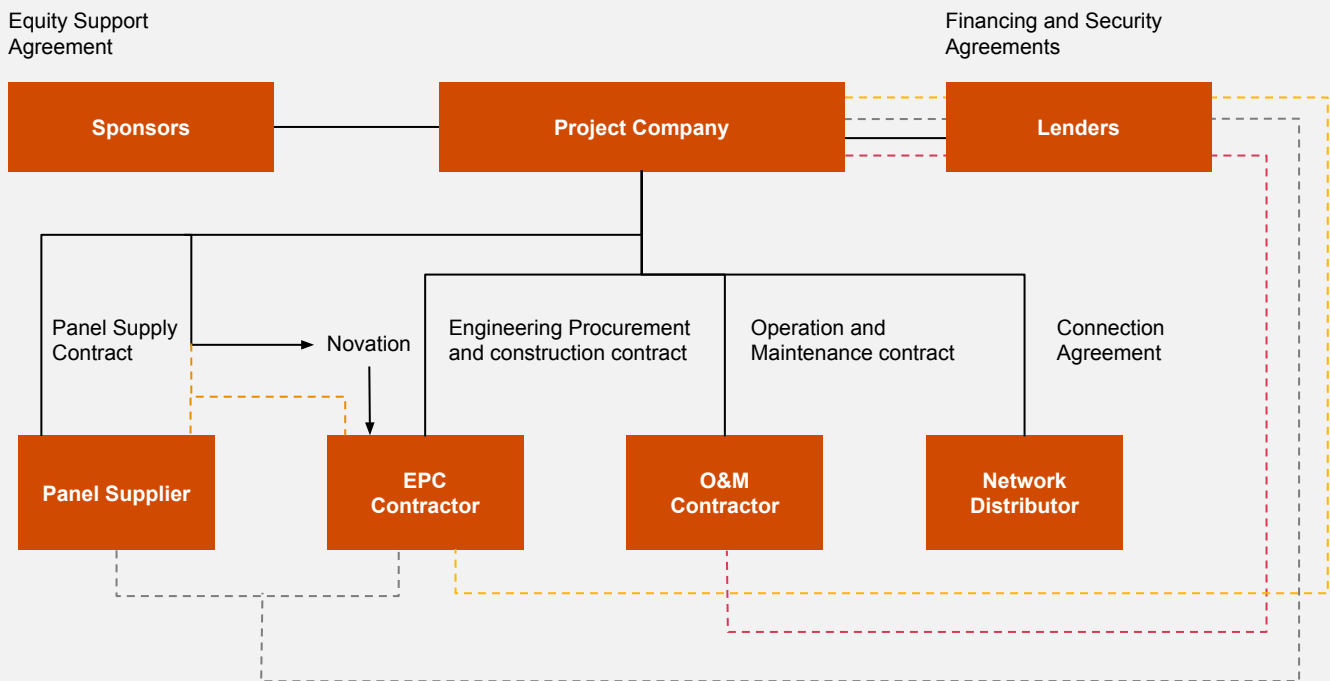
Equity Support Agreement

Financing and Security Agreements

Sponsors

Project Company

Lenders

Panel Supply Contract

Novation

Engineering Procurement and construction contract

Operation and Maintenance contract

Connection Agreement

Panel Supplier

EPC Contractor

O&M Contractor

Network Distributor